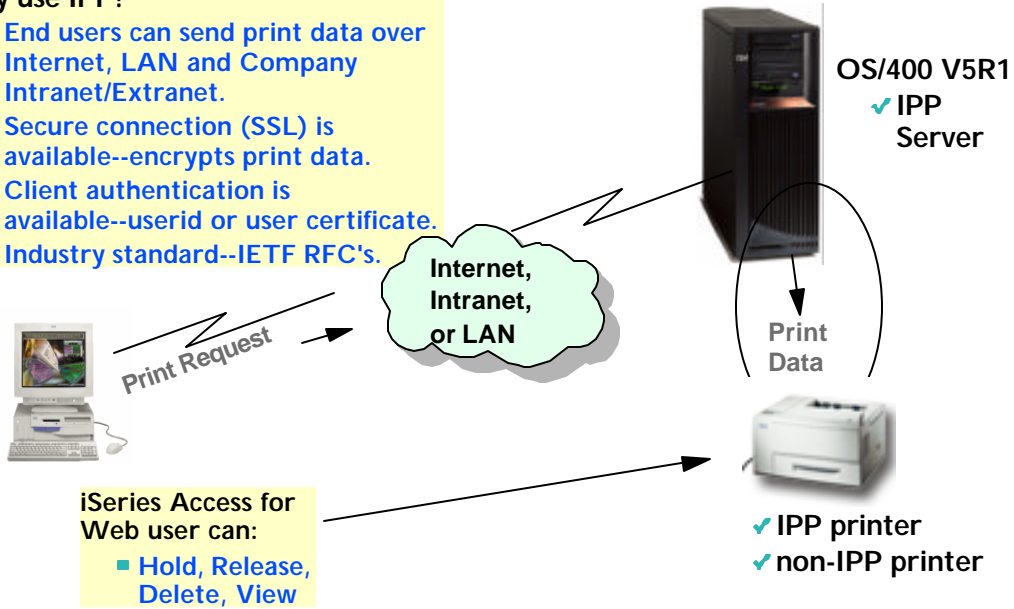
y use IPP?

End users can send print data over Internet, LAN and Company Intranet/Extranet.

Secure connection (SSL) is available--encrypts print data.

Client authentication is available--userid or user certificate.

Industry standard--IETF RFC's.

OS/400 V5R1

✔ IPP Server

Internet, Intranet, or LAN

Print Request

Print Data

iSeries Access for Web user can:

Hold, Release, Delete, View

✔ IPP printer

✔ non-IPP printer